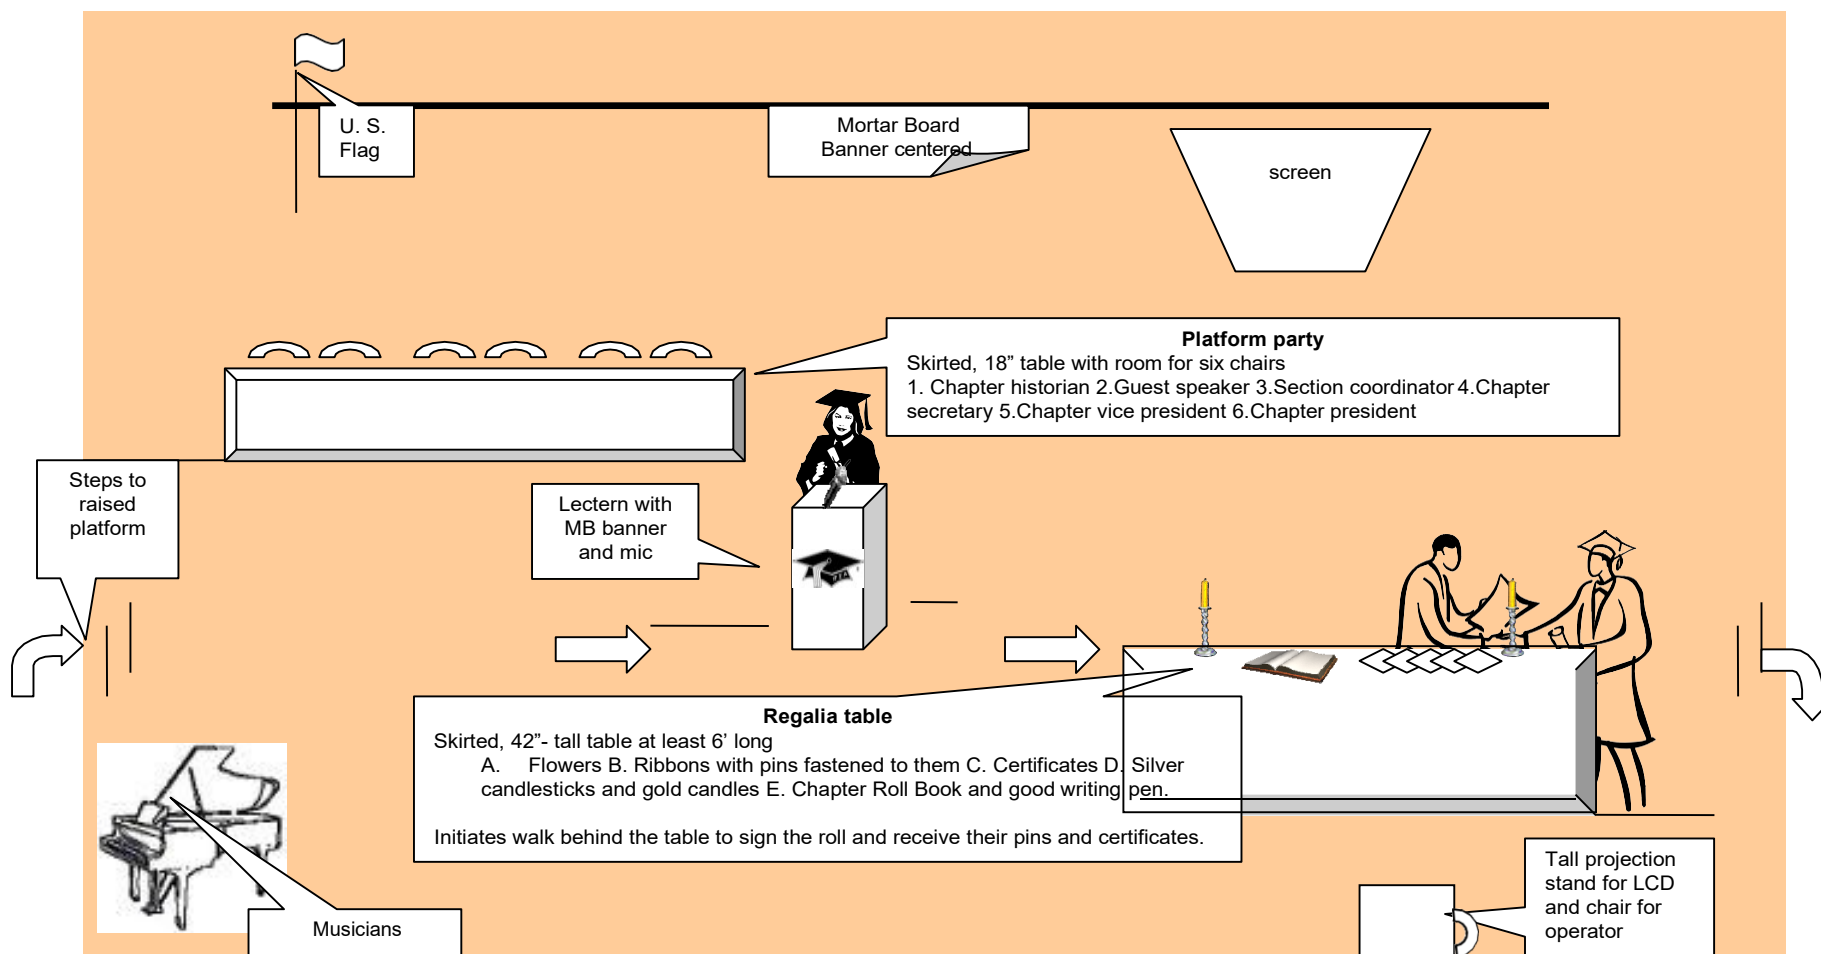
U. S. Flag

Mortar Board Banner centered

screen

Platform party
Skirted, 18” table with room for six chairs
1. Chapter historian 2.Guest speaker 3.Section coordinator 4.Chapter secretary 5.Chapter vice president 6.Chapter president

Steps to raised platform

Lectern with MB banner and mic

Regalia table
Skirted, 42”- tall table at least 6’ long
A. Flowers B. Ribbons with pins fastened to them C. Certificates D. Silver candlesticks and gold candles E. Chapter Roll Book and good writing pen.

Initiates walk behind the table to sign the roll and receive their pins and certificates.

Musicians

Tall projection stand for LCD and chair for operator